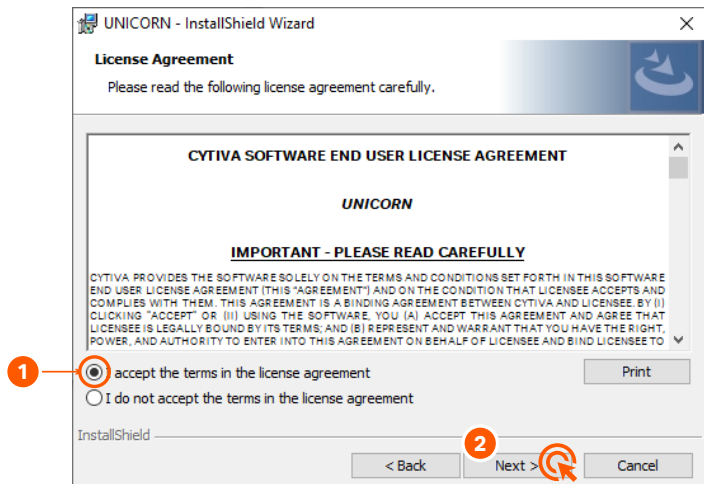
UNICORN - InstallShield Wizard

License Agreement

Please read the following license agreement carefully.

CYTIVA SOFTWARE END USER LICENSE AGREEMENT

UNICORN

IMPORTANT - PLEASE READ CAREFULLY

CYTIVA PROVIDES THE SOFTWARE SOLELY ON THE TERMS AND CONDITIONS SET FORTH IN THIS SOFTWARE END USER LICENSE AGREEMENT (THIS "AGREEMENT") AND ON THE CONDITION THAT LICENSEE ACCEPTS AND COMPLIES WITH THEM. THIS AGREEMENT IS A BINDING AGREEMENT BETWEEN CYTIVA AND LICENSEE. BY (I) CLICKING "ACCEPT" OR (II) USING THE SOFTWARE, YOU (A) ACCEPT THIS AGREEMENT AND AGREE THAT LICENSEE IS LEGALLY BOUND BY ITS TERMS; AND (B) REPRESENT AND WARRANT THAT YOU HAVE THE RIGHT, POWER, AND AUTHORITY TO ENTER INTO THIS AGREEMENT ON BEHALF OF LICENSEE AND BIND LICENSEE TO

1

accept the terms in the license agreement

Print

I do not accept the terms in the license agreement

InstallShield

2

< Back

Next >

Cancel